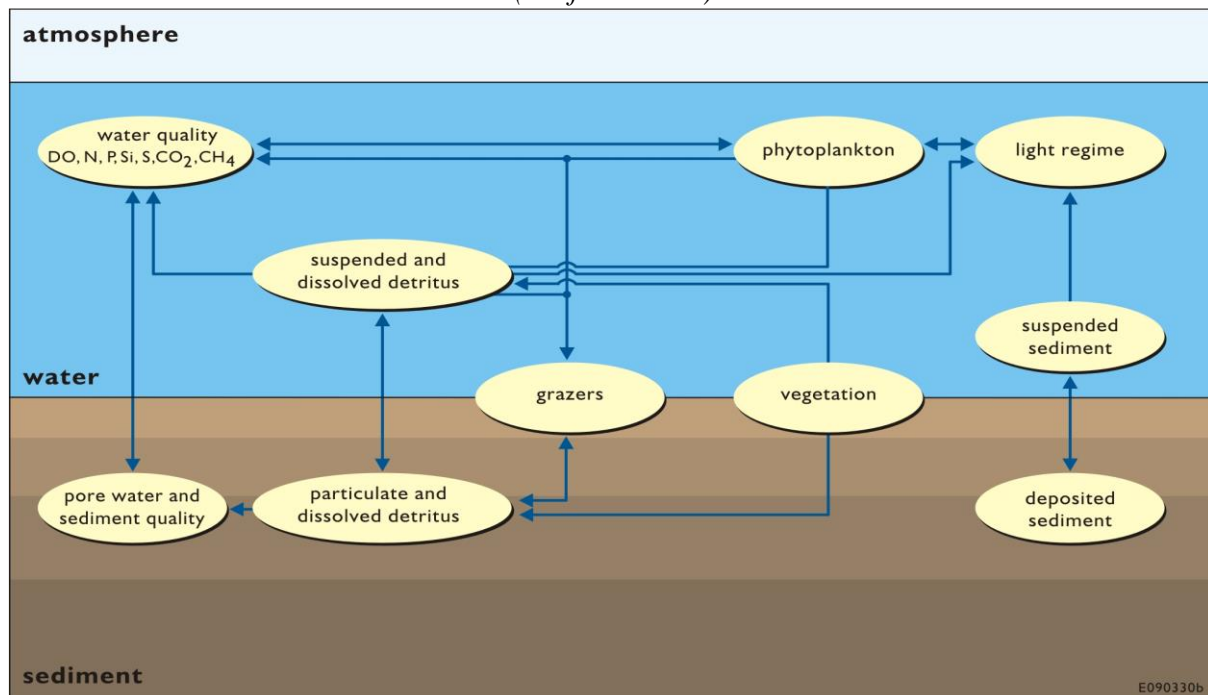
atmosphere

water quality DO, N, P, Si, S, $CO_2$, $CH_4$

phytoplankton

light regime

suspended and dissolved detritus

suspended sediment

water

grazers

vegetation

pore water and sediment quality

particulate and dissolved detritus

deposited sediment

sediment

E090330b